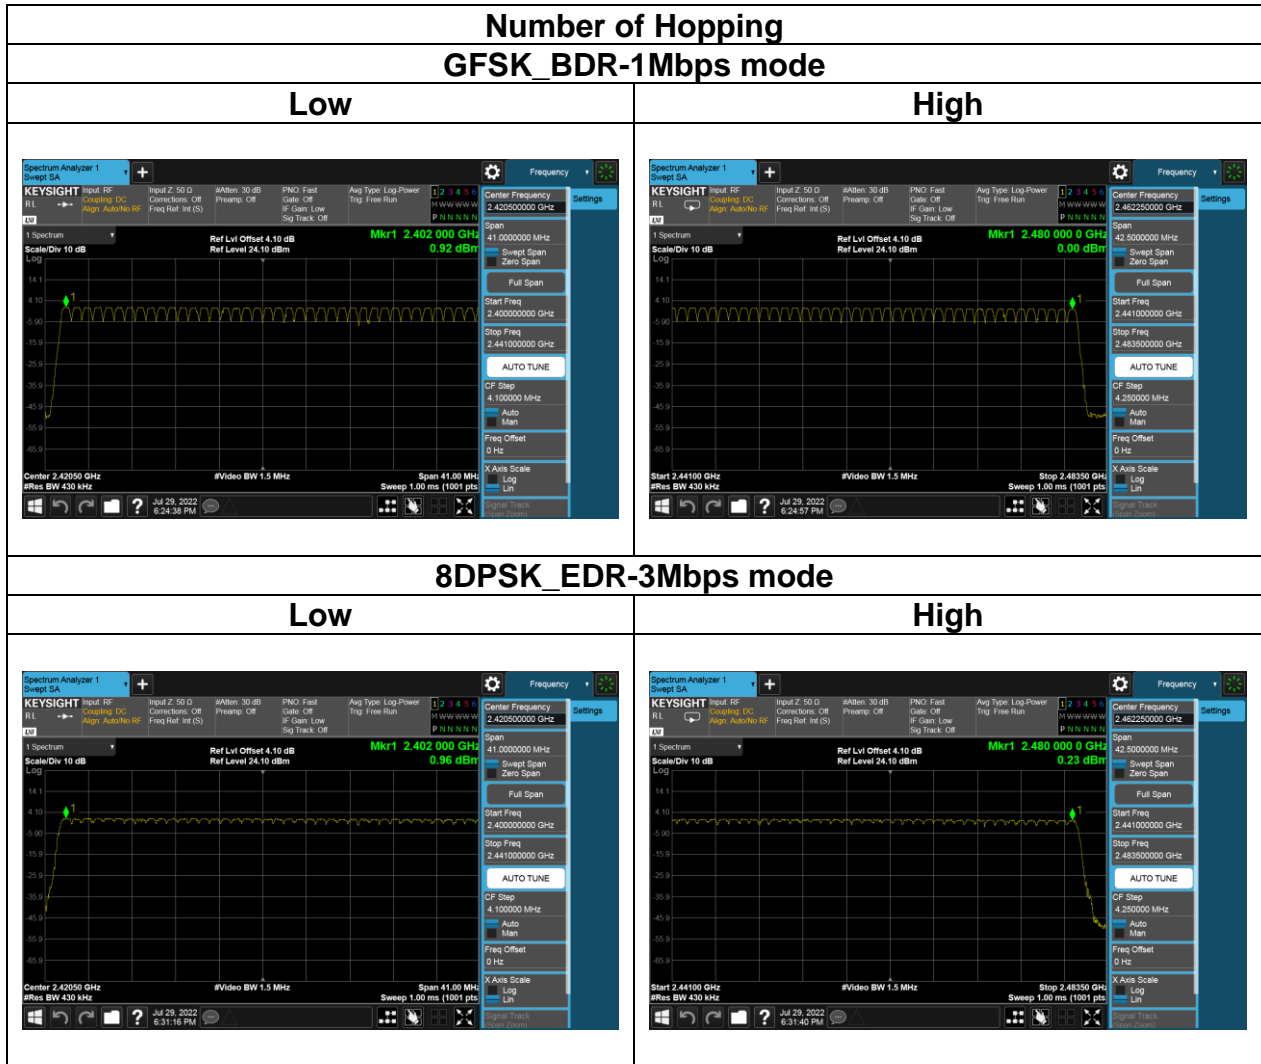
Number of Hopping

GFSK_BDR-1Mbps mode

| Low | High |
|---|---|
| Spectrum Analyzer 1 Swept SA + Frequency KEYSIGHT Input: RF Coupling: DC Align: Auto/No RF Input Z: 50 Ω Corrections: Off Freq Ref: Int (S) #Atten: 30 dB Preamp: Off PNO: Fast Gate: Off IF Gain: Low Sig Track: Off Avg Type: Log-Power Trig: Free Run 1 2 3 4 5 6 M W W W W W P N N N N N Center Frequency 2.420500000 GHz Settings 1 Spectrum Scale/Div 10 dB Log Ref Lvl Offset 4.10 dB Ref Level 24.10 dBm Mkr1 2.402 000 GHz 0.92 dBm 14.1 4.10 -5.90 -15.9 -25.9 -35.9 -45.9 -55.9 -65.9 Span 41.0000000 MHz Swept Span Zero Span Full Span Start Freq 2.400000000 GHz Stop Freq 2.441000000 GHz AUTO TUNE CF Step 4.100000 MHz Auto Man Freq Offset 0 Hz X Axis Scale Log Lin Center 2.42050 GHz #Res BW 430 kHz #Video BW 1.5 MHz Span 41.00 MHz Sweep 1.00 ms (1001 pts) Jul 29, 2022 6:24:38 PM Signal Track Span Zoom | Spectrum Analyzer 1 Swept SA + Frequency KEYSIGHT Input: RF Coupling: DC Align: Auto/No RF Input Z: 50 Ω Corrections: Off Freq Ref: Int (S) #Atten: 30 dB Preamp: Off PNO: Fast Gate: Off IF Gain: Low Sig Track: Off Avg Type: Log-Power Trig: Free Run 1 2 3 4 5 6 M W W W W W P N N N N N Center Frequency 2.462250000 GHz Settings 1 Spectrum Scale/Div 10 dB Log Ref Lvl Offset 4.10 dB Ref Level 24.10 dBm Mkr1 2.480 000 0 GHz 0.00 dBm 14.1 4.10 -5.90 -15.9 -25.9 -35.9 -45.9 -55.9 -65.9 Span 42.5000000 MHz Swept Span Zero Span Full Span Start Freq 2.441000000 GHz Stop Freq 2.483500000 GHz AUTO TUNE CF Step 4.250000 MHz Auto Man Freq Offset 0 Hz X Axis Scale Log Lin Start 2.44100 GHz #Res BW 430 kHz #Video BW 1.5 MHz Stop 2.48350 GHz Sweep 1.00 ms (1001 pts) Jul 29, 2022 6:24:57 PM Signal Track Span Zoom |

8DPSK_EDR-3Mbps mode

| Low | High |
|---|---|
| Spectrum Analyzer 1 Swept SA + Frequency KEYSIGHT Input: RF Coupling: DC Align: Auto/No RF Input Z: 50 Ω Corrections: Off Freq Ref: Int (S) #Atten: 30 dB Preamp: Off PNO: Fast Gate: Off IF Gain: Low Sig Track: Off Avg Type: Log-Power Trig: Free Run 1 2 3 4 5 6 M W W W W W P N N N N N Center Frequency 2.420500000 GHz Settings 1 Spectrum Scale/Div 10 dB Log Ref Lvl Offset 4.10 dB Ref Level 24.10 dBm Mkr1 2.402 000 GHz 0.96 dBm 14.1 4.10 -5.90 -15.9 -25.9 -35.9 -45.9 -55.9 -65.9 Span 41.0000000 MHz Swept Span Zero Span Full Span Start Freq 2.400000000 GHz Stop Freq 2.441000000 GHz AUTO TUNE CF Step 4.100000 MHz Auto Man Freq Offset 0 Hz X Axis Scale Log Lin Center 2.42050 GHz #Res BW 430 kHz #Video BW 1.5 MHz Span 41.00 MHz Sweep 1.00 ms (1001 pts) Jul 29, 2022 6:31:16 PM Signal Track Span Zoom | Spectrum Analyzer 1 Swept SA + Frequency KEYSIGHT Input: RF Coupling: DC Align: Auto/No RF Input Z: 50 Ω Corrections: Off Freq Ref: Int (S) #Atten: 30 dB Preamp: Off PNO: Fast Gate: Off IF Gain: Low Sig Track: Off Avg Type: Log-Power Trig: Free Run 1 2 3 4 5 6 M W W W W W P N N N N N Center Frequency 2.462250000 GHz Settings 1 Spectrum Scale/Div 10 dB Log Ref Lvl Offset 4.10 dB Ref Level 24.10 dBm Mkr1 2.480 000 0 GHz 0.23 dBm 14.1 4.10 -5.90 -15.9 -25.9 -35.9 -45.9 -55.9 -65.9 Span 42.5000000 MHz Swept Span Zero Span Full Span Start Freq 2.441000000 GHz Stop Freq 2.483500000 GHz AUTO TUNE CF Step 4.250000 MHz Auto Man Freq Offset 0 Hz X Axis Scale Log Lin Start 2.44100 GHz #Res BW 430 kHz #Video BW 1.5 MHz Stop 2.48350 GHz Sweep 1.00 ms (1001 pts) Jul 29, 2022 6:31:40 PM Signal Track Span Zoom |